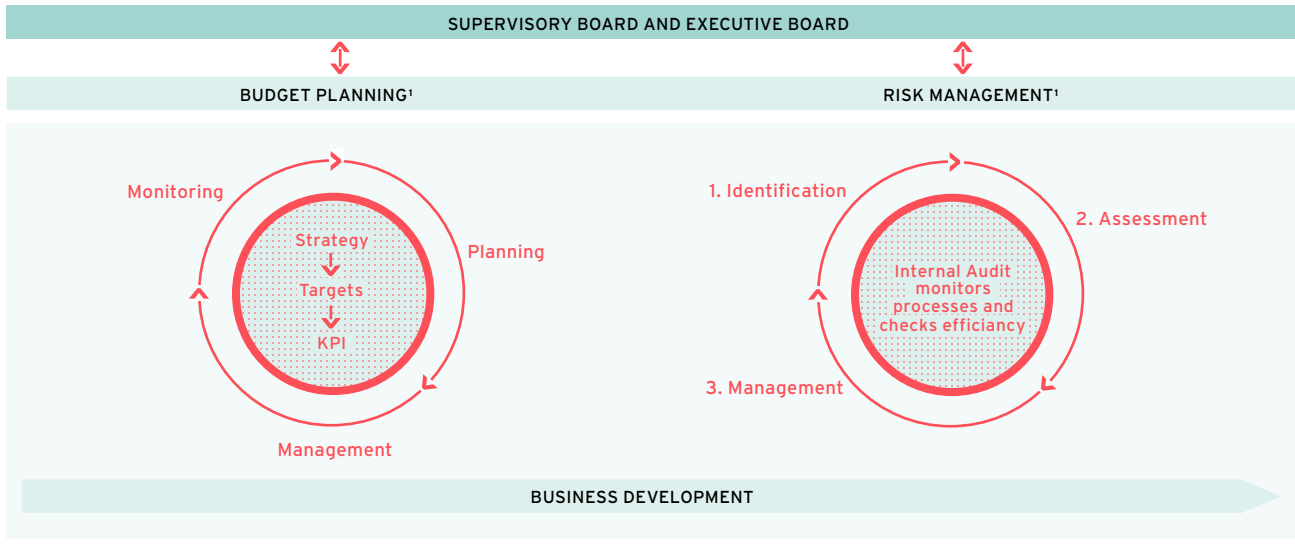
SUPERVISORY BOARD AND EXECUTIVE BOARD

BUDGET PLANNING¹

RISK MANAGEMENT¹

Monitoring

Strategy

Targets

KPI

Planning

Management

1. Identification

2. Assessment

Internal Audit monitors processes and checks efficiancy

3. Management

BUSINESS DEVELOPMENT